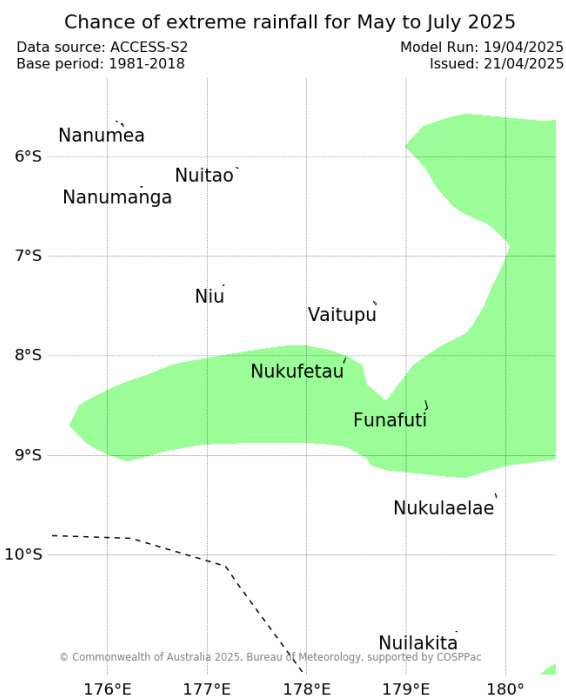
Chance of extreme rainfall for May to July 2025

Data source: ACCESS-S2
Base period: 1981-2018

Model Run: 19/04/2025
Issued: 21/04/2025

6°S
7°S
8°S
9°S
10°S

Nanumea
Nuitao
Nanumanga
Niu
Vaitupu
Nukufetau
Funafuti
Nukulaelae
Nuilakita

© Commonwealth of Australia 2025, Bureau of Meteorology, supported by COSPPac

176°E
177°E
178°E
179°E
180°